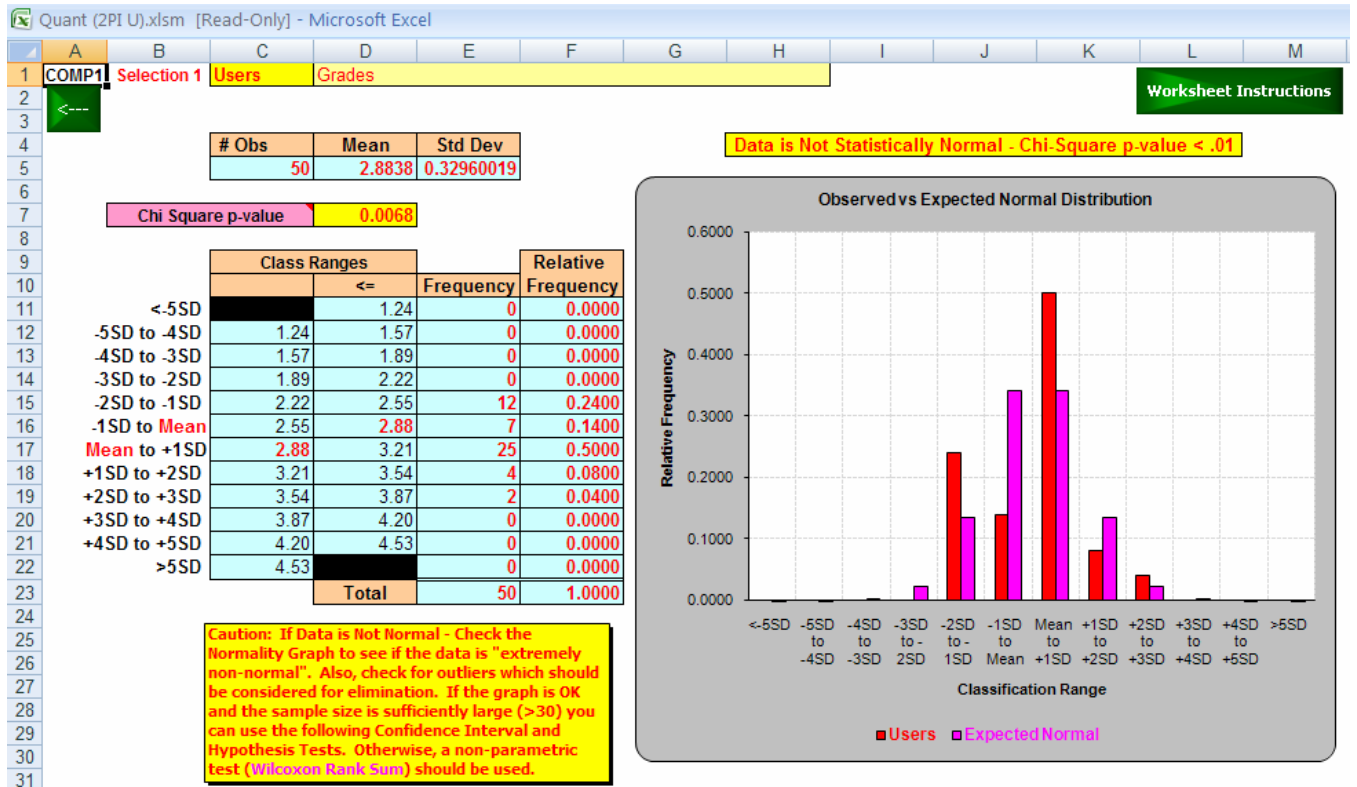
Quant (2PI U).xlsm [Read-Only] - Microsoft Excel

| | A | B | C | D | E | F | G | H | I | J | K | L | M |
|---|---|---|---|---|---|---|---|---|---|---|---|---|---|
| 1 | COMP1 | Selection 1 | Users | Grades | | | | | | | | | |

<---

Worksheet Instructions

| # Obs | Mean | Std Dev |
|---|---|---|
| 50 | 2.8838 | 0.32960019 |

Data is Not Statistically Normal - Chi-Square p-value < .01

Chi Square p-value 0.0068

| | Class Ranges | | Frequency | Relative Frequency |
|---|---|---|---|---|
| | | <= | | |
| <-5SD | | 1.24 | 0 | 0.0000 |
| -5SD to -4SD | 1.24 | 1.57 | 0 | 0.0000 |
| -4SD to -3SD | 1.57 | 1.89 | 0 | 0.0000 |
| -3SD to -2SD | 1.89 | 2.22 | 0 | 0.0000 |
| -2SD to -1SD | 2.22 | 2.55 | 12 | 0.2400 |
| -1SD to Mean | 2.55 | 2.88 | 7 | 0.1400 |
| Mean to +1SD | 2.88 | 3.21 | 25 | 0.5000 |
| +1SD to +2SD | 3.21 | 3.54 | 4 | 0.0800 |
| +2SD to +3SD | 3.54 | 3.87 | 2 | 0.0400 |
| +3SD to +4SD | 3.87 | 4.20 | 0 | 0.0000 |
| +4SD to +5SD | 4.20 | 4.53 | 0 | 0.0000 |
| >5SD | 4.53 | | 0 | 0.0000 |
| | | Total | 50 | 1.0000 |

Caution: If Data is Not Normal - Check the Normality Graph to see if the data is "extremely non-normal". Also, check for outliers which should be considered for elimination. If the graph is OK and the sample size is sufficiently large (>30) you can use the following Confidence Interval and Hypothesis Tests. Otherwise, a non-parametric test (Wilcoxon Rank Sum) should be used.

Observed vs Expected Normal Distribution

Relative Frequency

0.6000
0.5000
0.4000
0.3000
0.2000
0.1000
0.0000

<-5SD
-5SD to -4SD
-4SD to -3SD
-3SD to - 2SD
-2SD to - 1SD
-1SD to Mean
Mean to +1SD
+1SD to +2SD
+2SD to +3SD
+3SD to +4SD
+4SD to +5SD
>5SD

Classification Range

Users Expected Normal

2 3 4 5 6 7 8 9 10 11 12 13 14 15 16 17 18 19 20 21 22 23 24 25 26 27 28 29 30 31